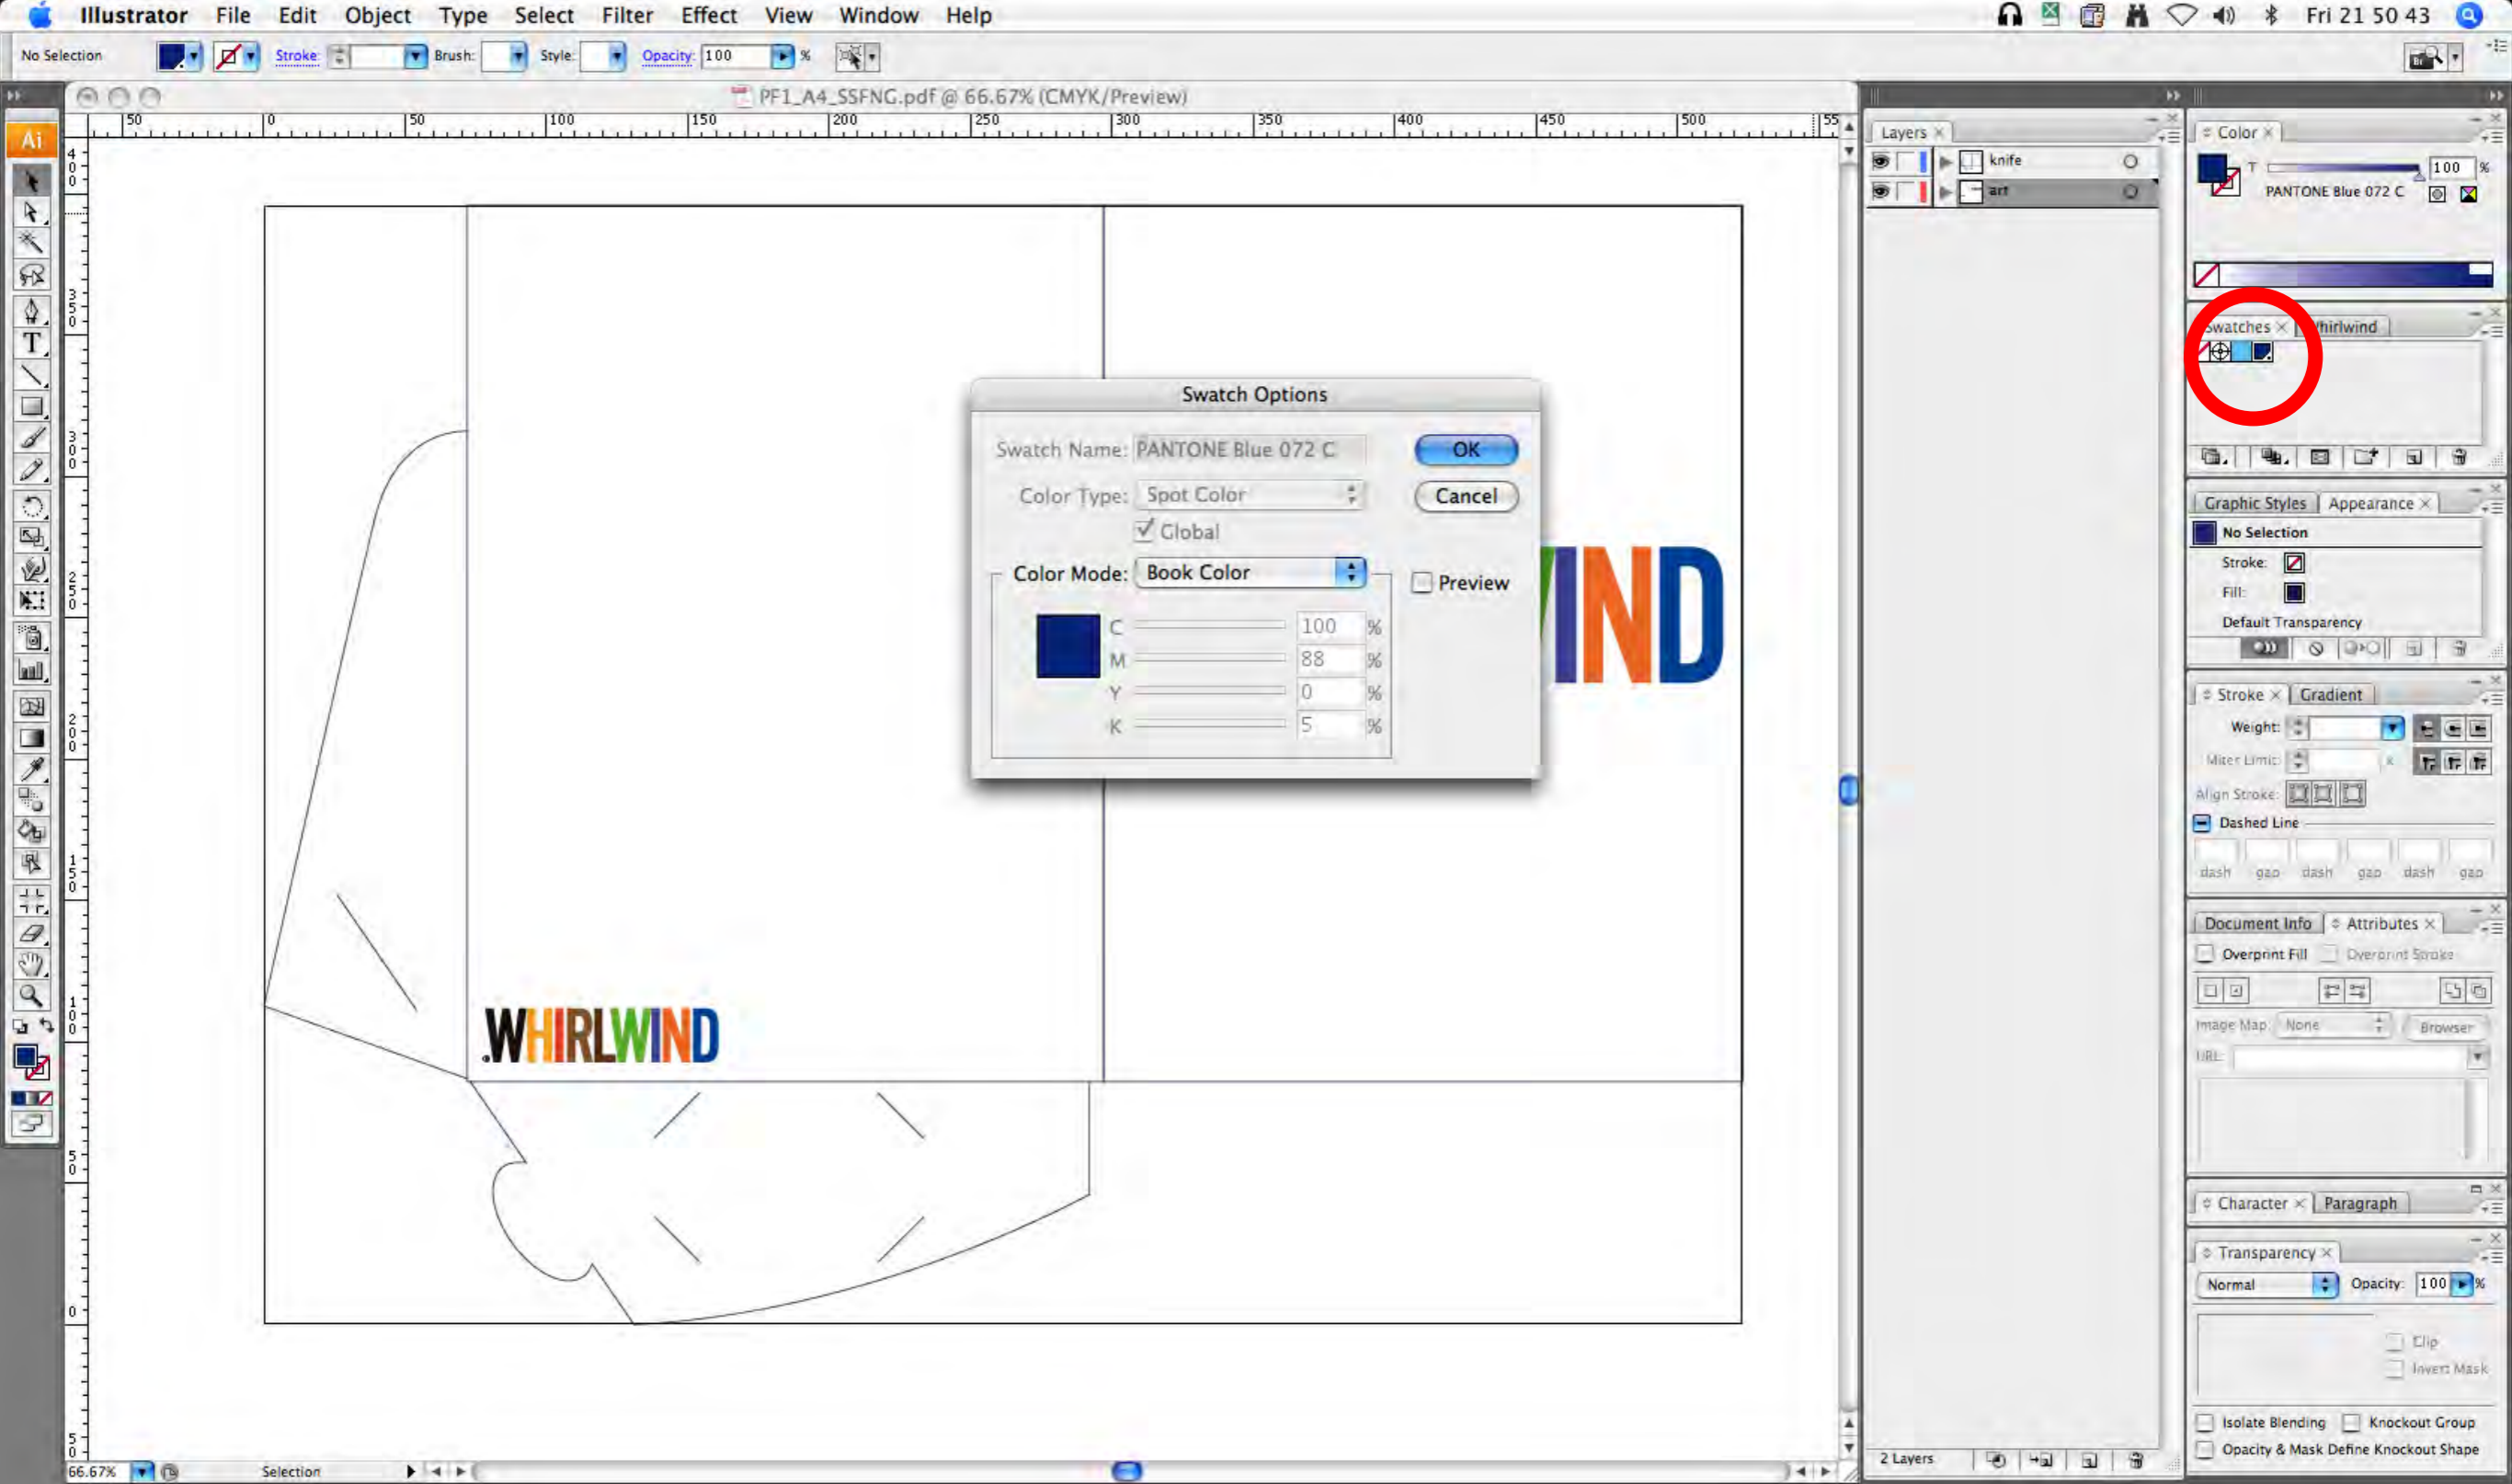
Illustrator File Edit Object Type Select Filter Effect View Window Help

Fri 21 50 43

No Selection Stroke: Brush: Style: Opacity: 100 %

PF1_A4_SSFNG.pdf @ 66.67% (CMYK/Preview)

Layers
knife
art
2 Layers

Color
100 %
PANTONE Blue 072 C

Swatches Whirlwind

Graphic Styles Appearance
No Selection
Stroke:
Fill:
Default Transparency

Stroke Gradient
Weight:
Miter Limit:
Align Stroke:
Dashed Line
dash gap dash gap dash gap

Document Info Attributes
Overprint Fill Overprint Stroke
Image Map: None Browser
URL:

Character Paragraph

Transparency
Normal Opacity: 100 %
Clip
Invert Mask
Isolate Blending Knockout Group
Opacity & Mask Define Knockout Shape

Swatch Options
Swatch Name: PANTONE Blue 072 C
Color Type: Spot Color
Global
Color Mode: Book Color
C 100 %
M 88 %
Y 0 %
K 5 %
OK
Cancel
Preview

WHIRLWIND
IND

66.67% Selection